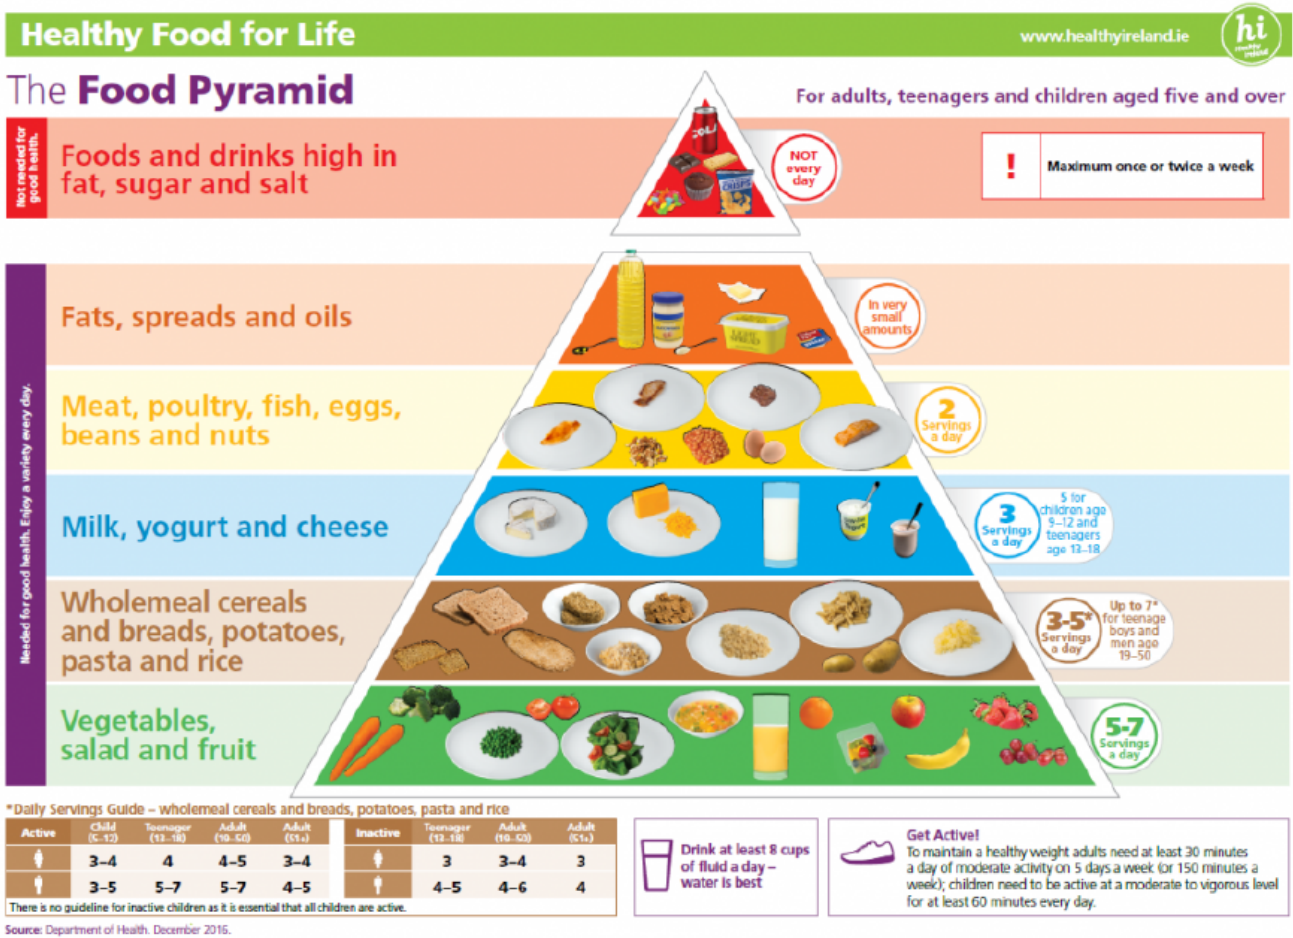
Healthy Food for Life

www.healthyireland.ie

hi

The Food Pyramid

For adults, teenagers and children aged five and over

Not needed for good health.

Foods and drinks high in fat, sugar and salt

COLA

CRISPS

NOT every day

!

Maximum once or twice a week

Needed for good health. Enjoy a variety every day.

Fats, spreads and oils

LIGHT SPREAD

In very small amounts

Meat, poultry, fish, eggs, beans and nuts

2 Servings a day

Milk, yogurt and cheese

3 Servings a day

5 for children age 9–12 and teenagers age 13–18

Wholemeal cereals and breads, potatoes, pasta and rice

3-5* Servings a day

Up to 7* for teenage boys and men age 19–50

Vegetables, salad and fruit

5-7 Servings a day

*Daily Servings Guide – wholemeal cereals and breads, potatoes, pasta and rice

| Active | Child (5–12) | Teenager (13–18) | Adult (19–50) | Adult (51+) |
|---|---|---|---|---|
| | 3–4 | 4 | 4–5 | 3–4 |
| | 3–5 | 5–7 | 5–7 | 4–5 |

| Inactive | Teenager (13–18) | Adult (19–50) | Adult (51+) |
|---|---|---|---|
| | 3 | 3–4 | 3 |
| | 4–5 | 4–6 | 4 |

There is no guideline for inactive children as it is essential that all children are active.

Drink at least 8 cups of fluid a day – water is best

Get Active!
To maintain a healthy weight adults need at least 30 minutes a day of moderate activity on 5 days a week (or 150 minutes a week); children need to be active at a moderate to vigorous level for at least 60 minutes every day.

Source: Department of Health. December 2016.